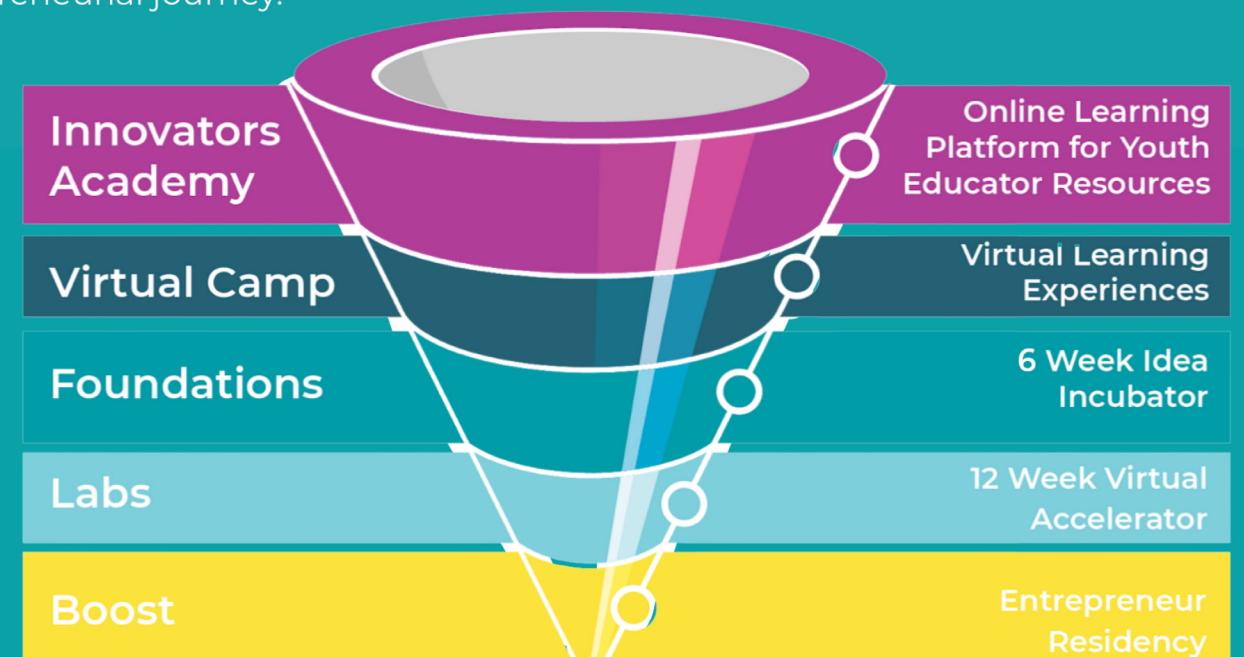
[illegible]reneurial journey.

Innovators Academy

Online Learning Platform for Youth Educator Resources

Virtual Camp

Virtual Learning Experiences

Foundations

6 Week Idea Incubator

Labs

12 Week Virtual Accelerator

Boost

Entrepreneur Residency